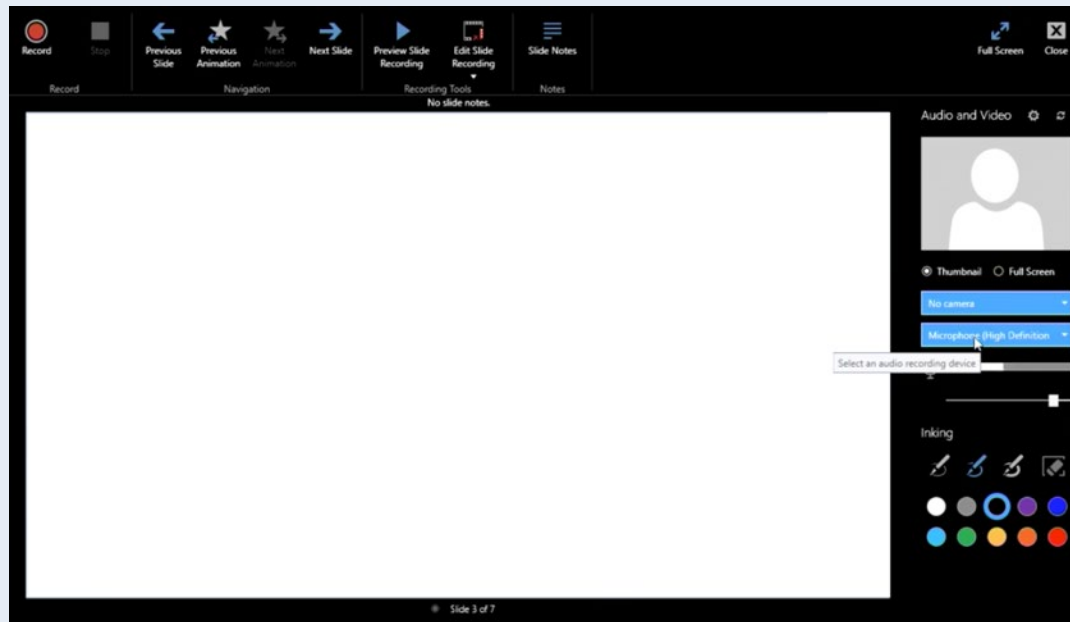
Record Stop
Record

Previous Slide Previous Animation Next Animation Next Slide
Navigation

Preview Slide Recording Edit Slide Recording
Recording Tools

Slide Notes
Notes

Full Screen Close

No slide notes.

Audio and Video

Thumbnail Full Screen

No camera

Microphone (High Definition

Select an audio recording device

Inking

Slide 3 of 7